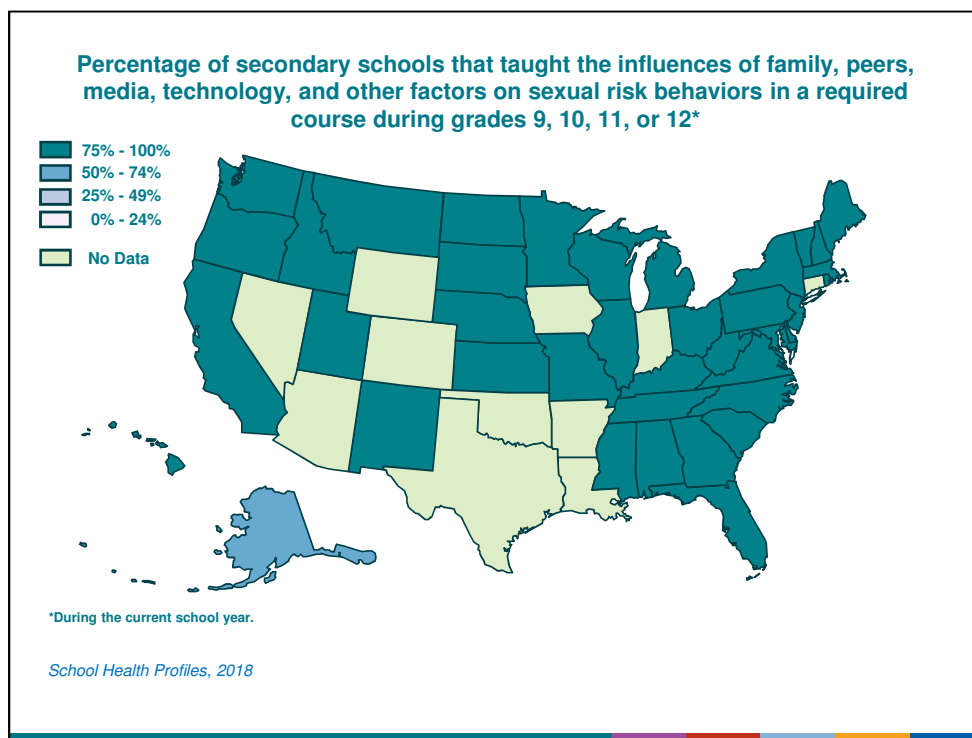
Percentage of secondary schools that taught the influences of family, peers, media, technology, and other factors on sexual risk behaviors in a required course during grades 9, 10, 11, or 12*

75% - 100%
50% - 74%
25% - 49%
0% - 24%

No Data

*During the current school year.

School Health Profiles, 2018